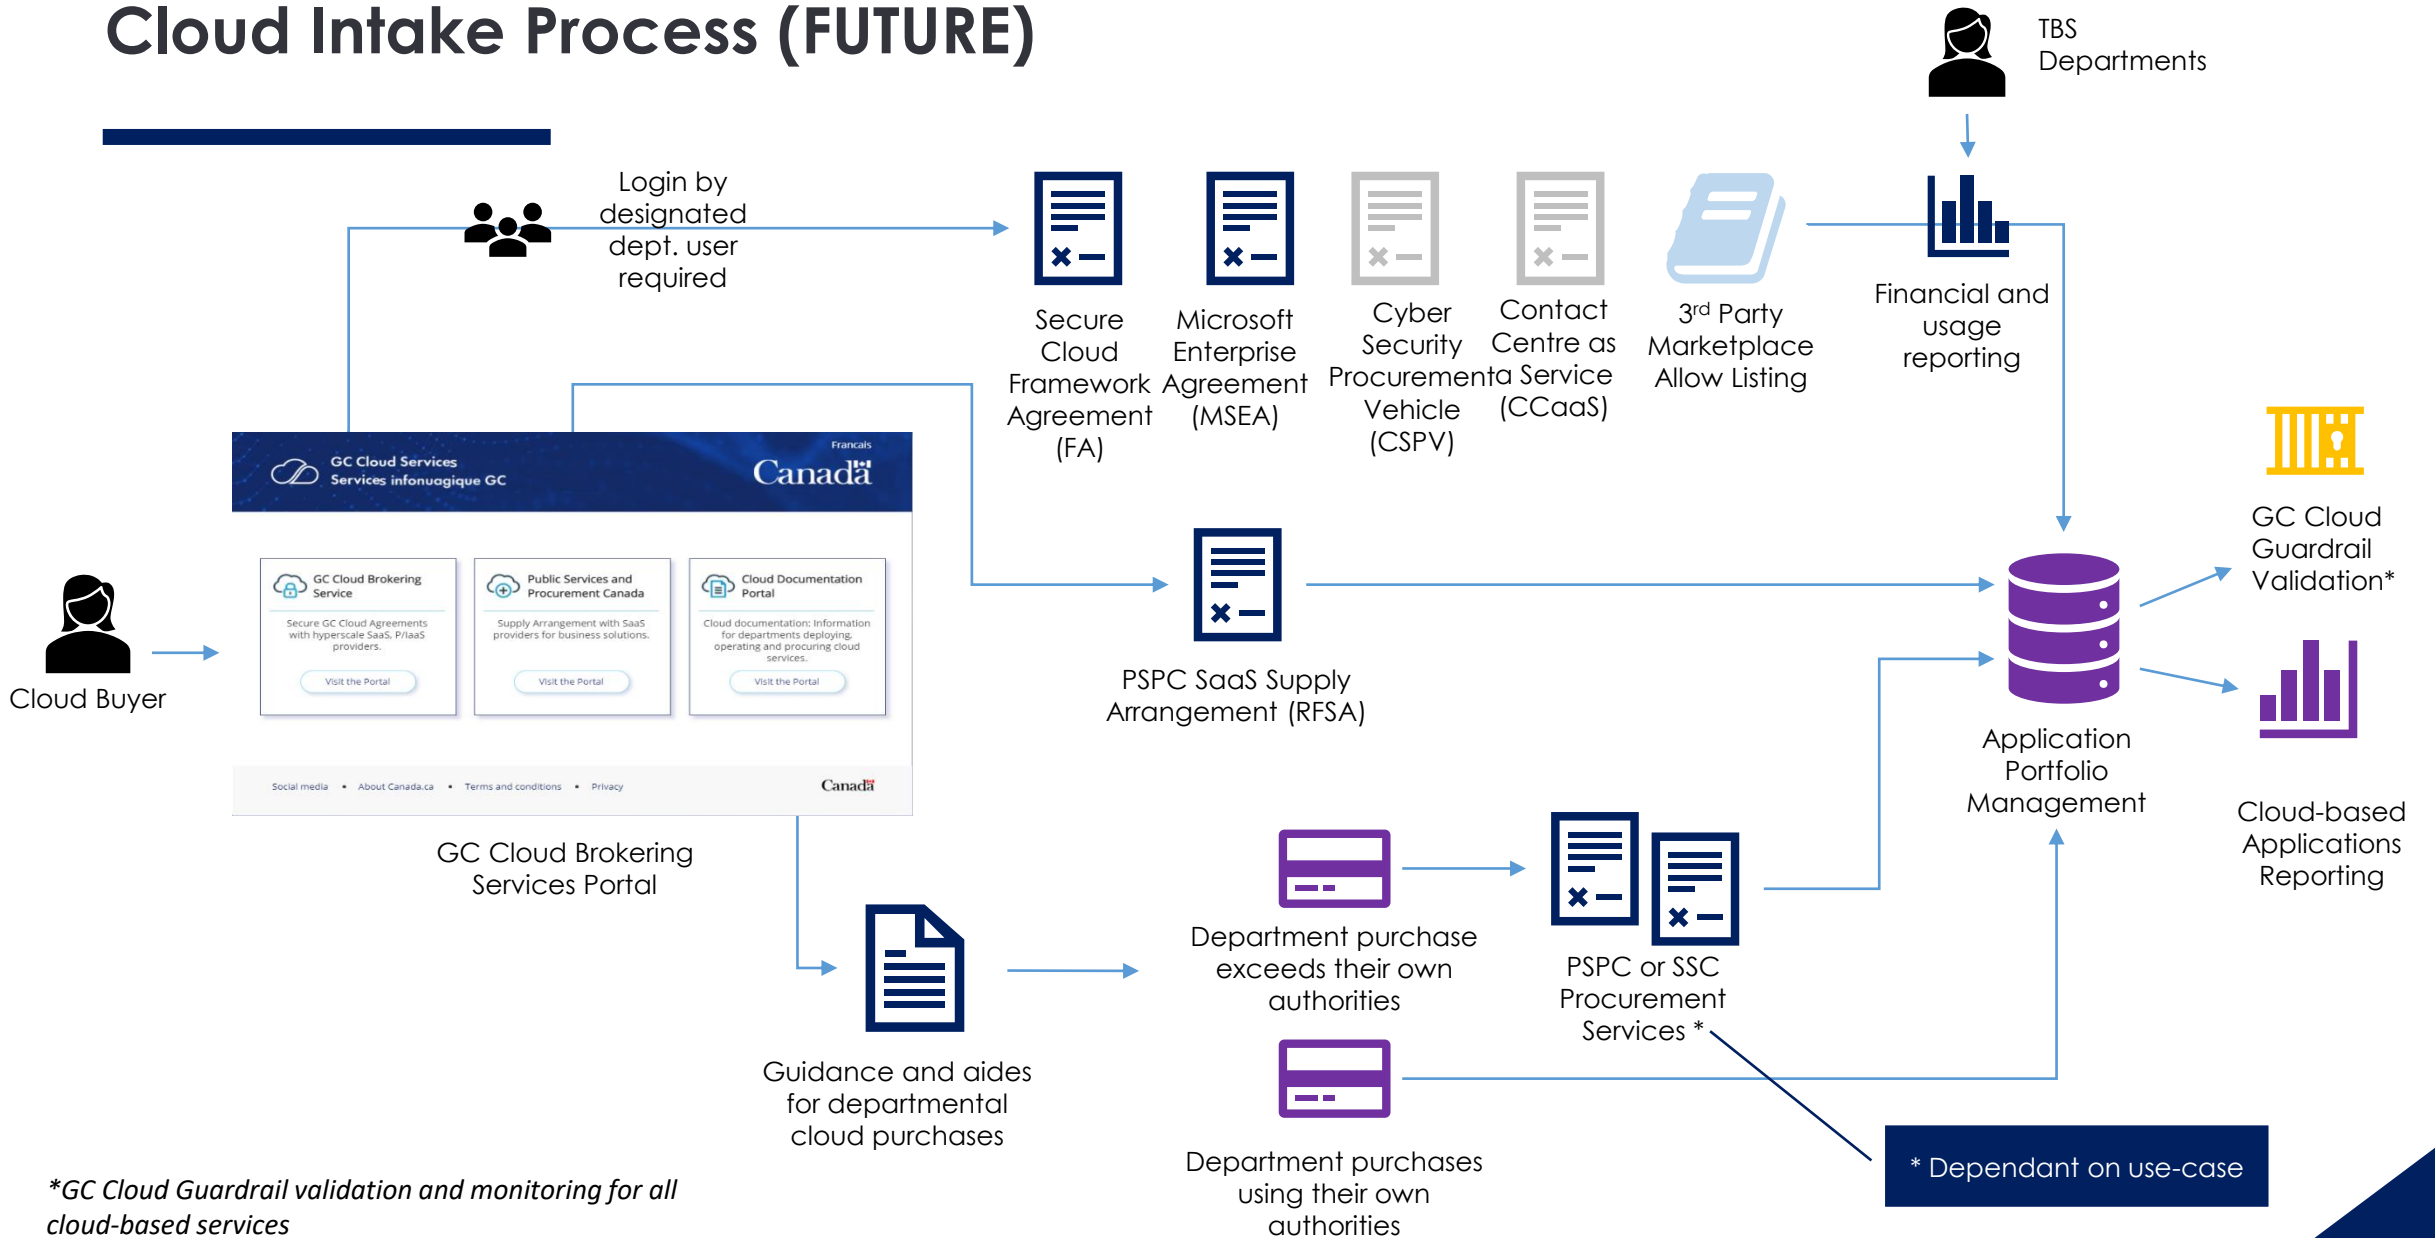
Cloud Intake Process (FUTURE)

TBS Departments

Login by designated dept. user required

Secure Cloud Framework Agreement (FA)

Microsoft Enterprise Agreement (MSEA)

Cyber Security Procurement Vehicle (CSPV)

Contact Centre as a Service (CCaaS)

3rd Party Marketplace Allow Listing

Financial and usage reporting

GC Cloud Services
Services infonuagique GC
Francais
Canada

GC Cloud Brokering Service
Secure GC Cloud Agreements with hyperscale SaaS, P/IaaS providers.
Visit the Portal

Public Services and Procurement Canada
Supply Arrangement with SaaS providers for business solutions.
Visit the Portal

Cloud Documentation Portal
Cloud documentation: information for departments deploying, operating and procuring cloud services.
Visit the Portal

Social media • About Canada.ca • Terms and conditions • Privacy
Canada

Cloud Buyer

GC Cloud Brokering Services Portal

PSPC SaaS Supply Arrangement (RFSA)

GC Cloud Guardrail Validation*

Application Portfolio Management

Cloud-based Applications Reporting

Department purchase exceeds their own authorities

PSPC or SSC Procurement Services *

Guidance and aides for departmental cloud purchases

Department purchases using their own authorities

* Dependant on use-case

*GC Cloud Guardrail validation and monitoring for all cloud-based services